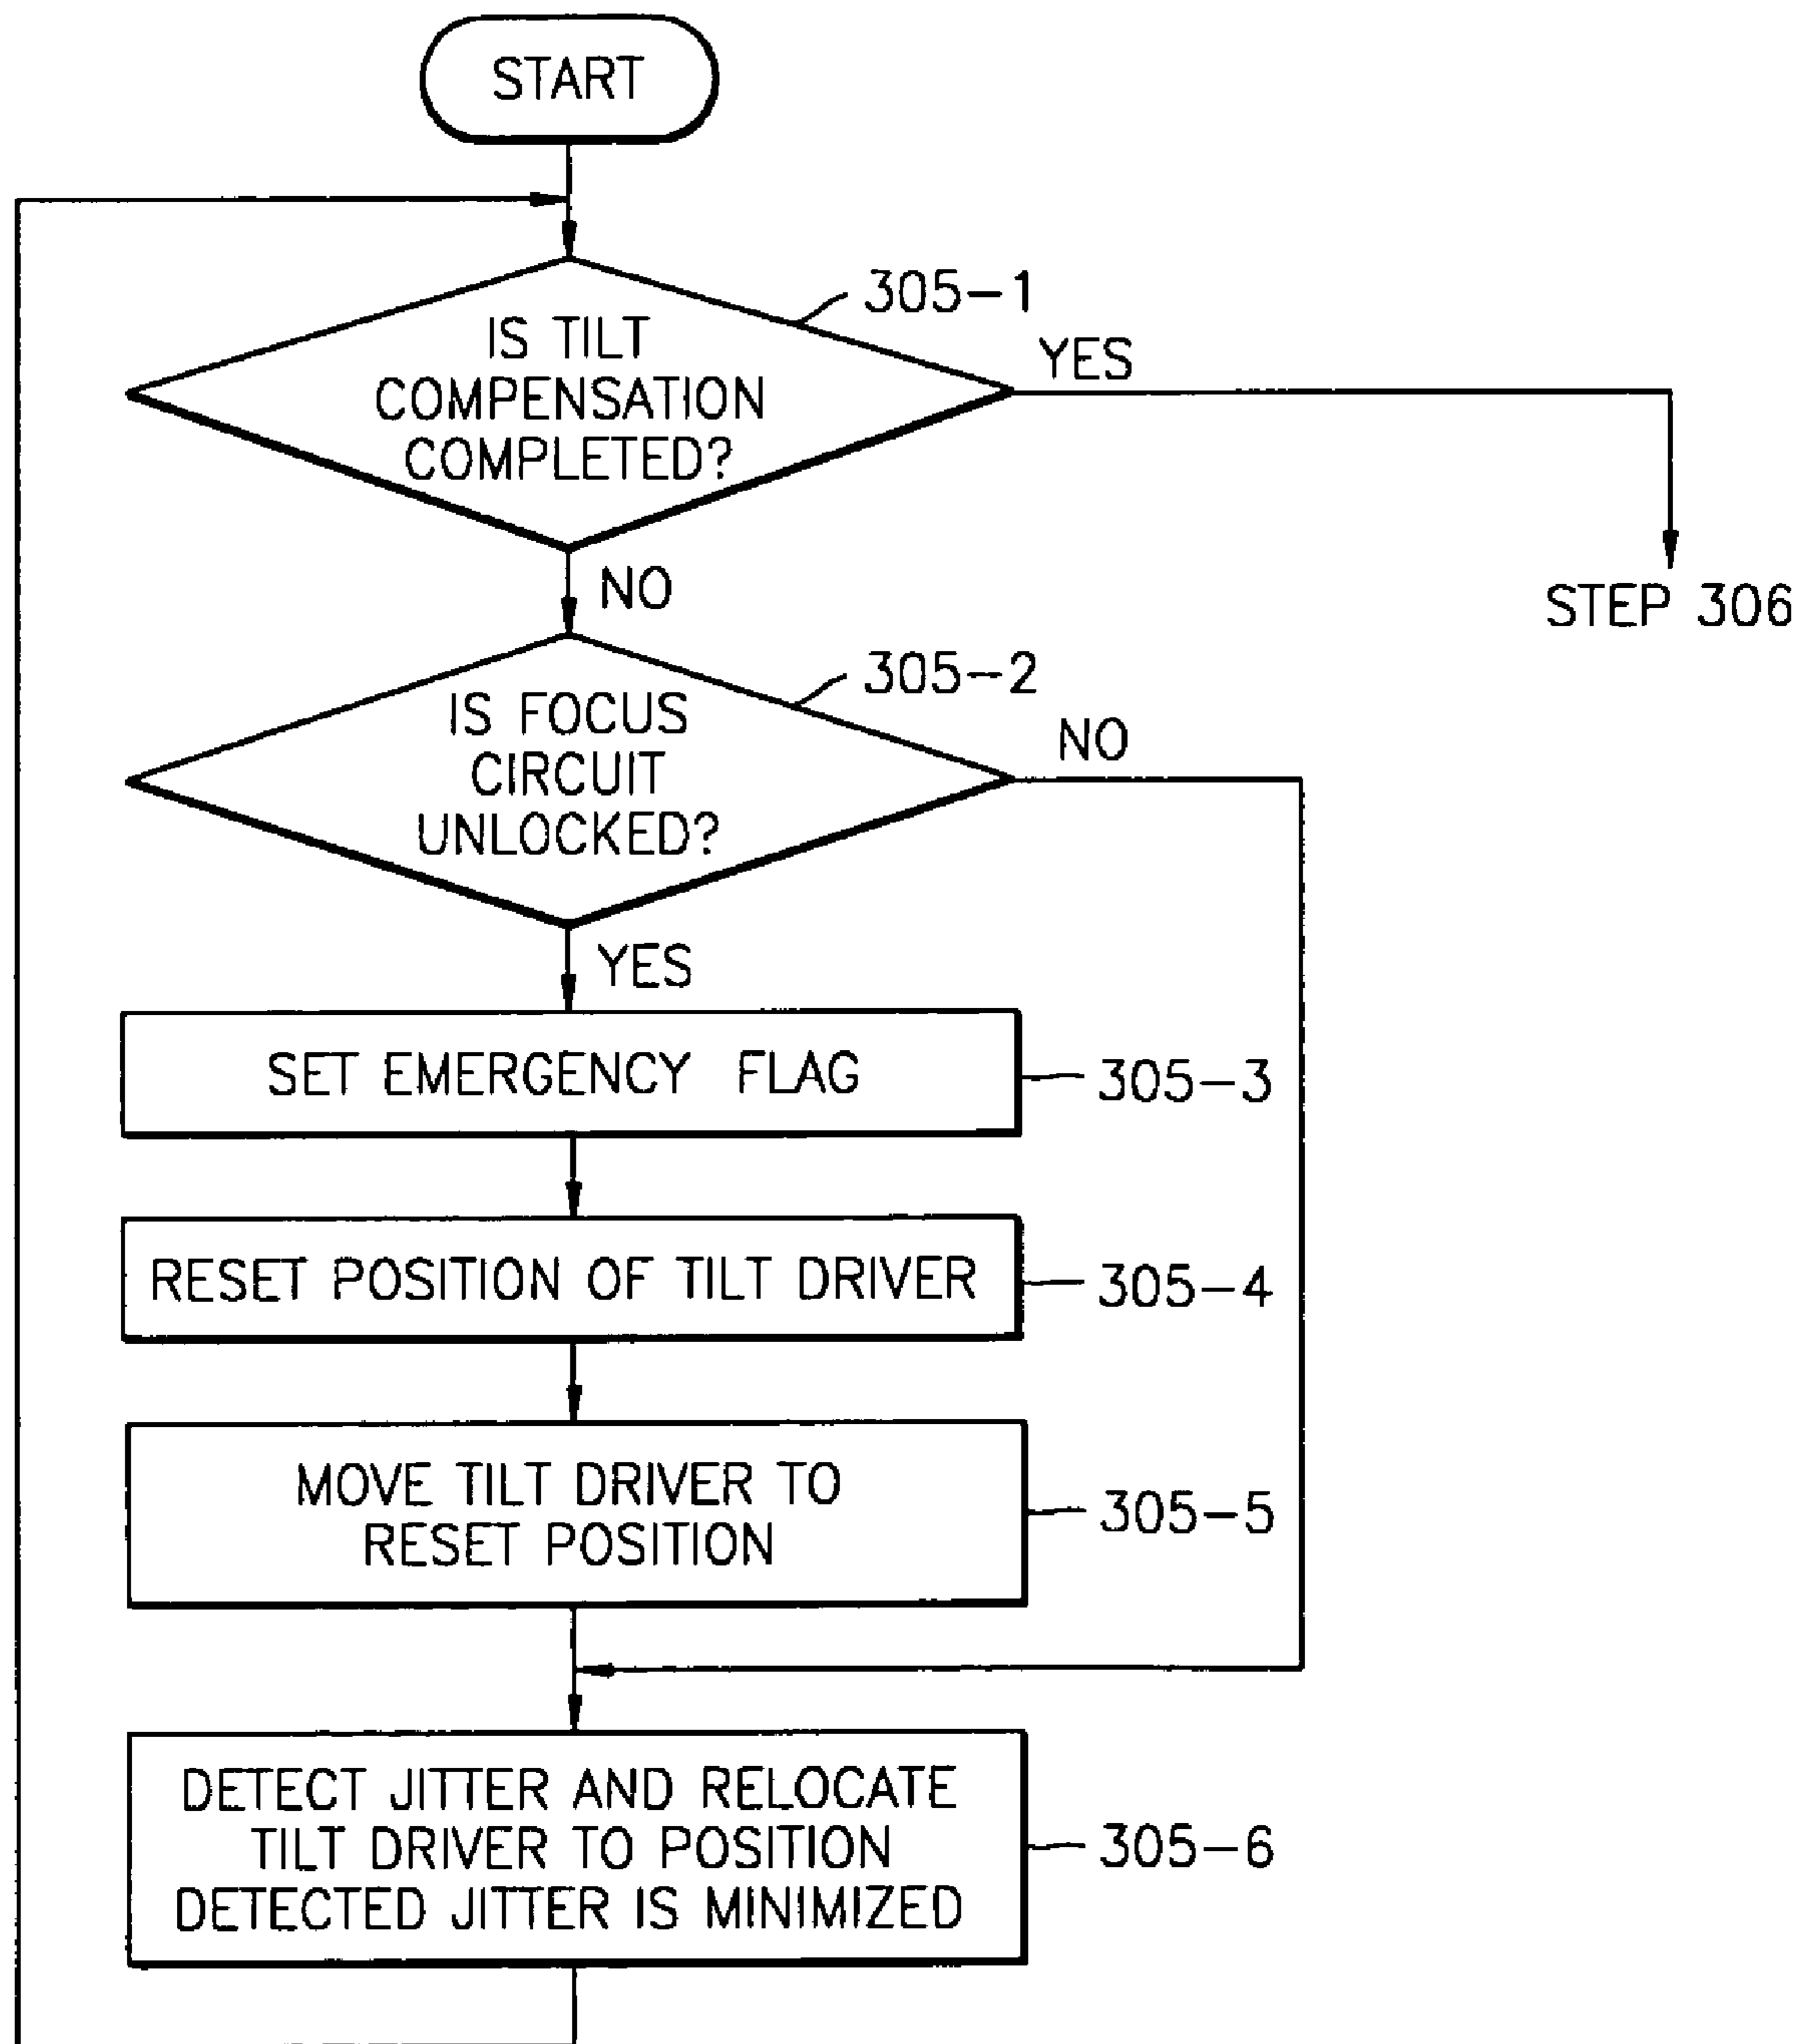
START

IS TILT COMPENSATION COMPLETED?

305–1

YES

STEP 306

NO

IS FOCUS CIRCUIT UNLOCKED?

305–2

NO

YES

SET EMERGENCY FLAG

305–3

RESET POSITION OF TILT DRIVER

305–4

MOVE TILT DRIVER TO RESET POSITION

305–5

DETECT JITTER AND RELOCATE TILT DRIVER TO POSITION DETECTED JITTER IS MINIMIZED

305–6